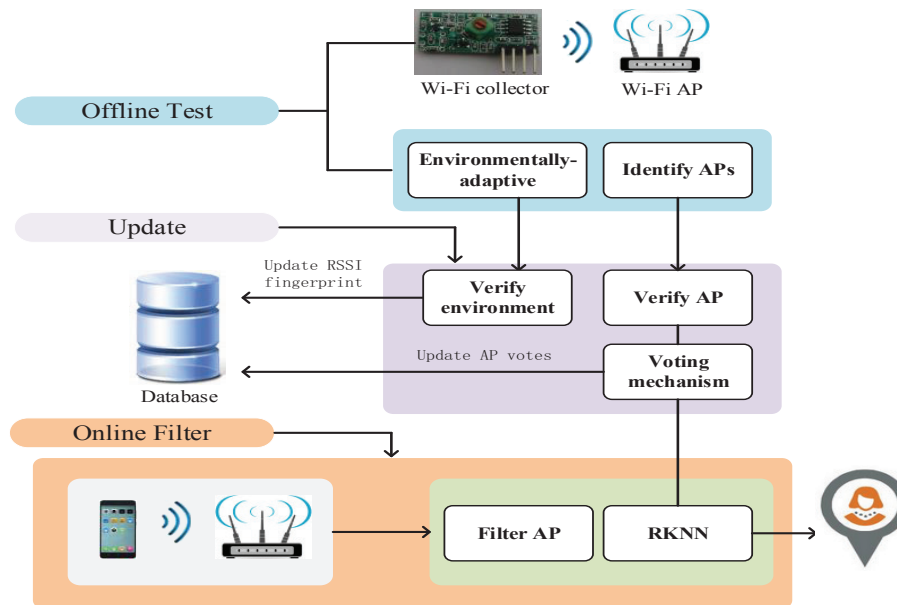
Wi-Fi collector

Wi-Fi AP

Offline Test

Environmentally-adaptive

Identify APs

Update

Update RSSI fingerprint

Verify environment

Verify AP

Update AP votes

Voting mechanism

Database

Online Filter

Filter AP

RKNN